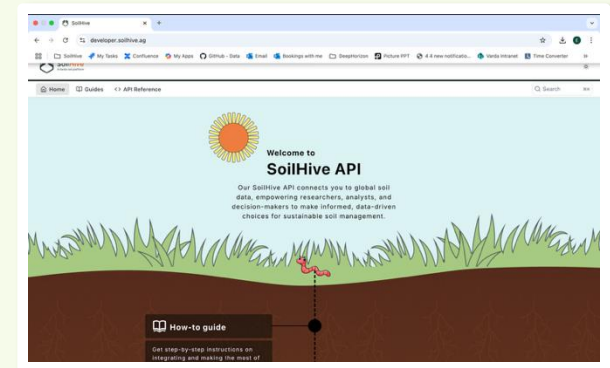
SoilHive
developer.soilhive.ag
SoilHive My Tasks Confluence My Apps GitHub - Data Email Bookings with me SteepHorizon Picture PPT 4 4 new notificatio... Vardo Intranet Time Converter
Home Guides API Reference
Search
Welcome to
SoilHive API
Our SoilHive API connects you to global soil data, empowering researchers, analysts, and decision-makers to make informed, data-driven choices for sustainable soil management.
How-to guide
Get step-by-step instructions on integrating and making the most of